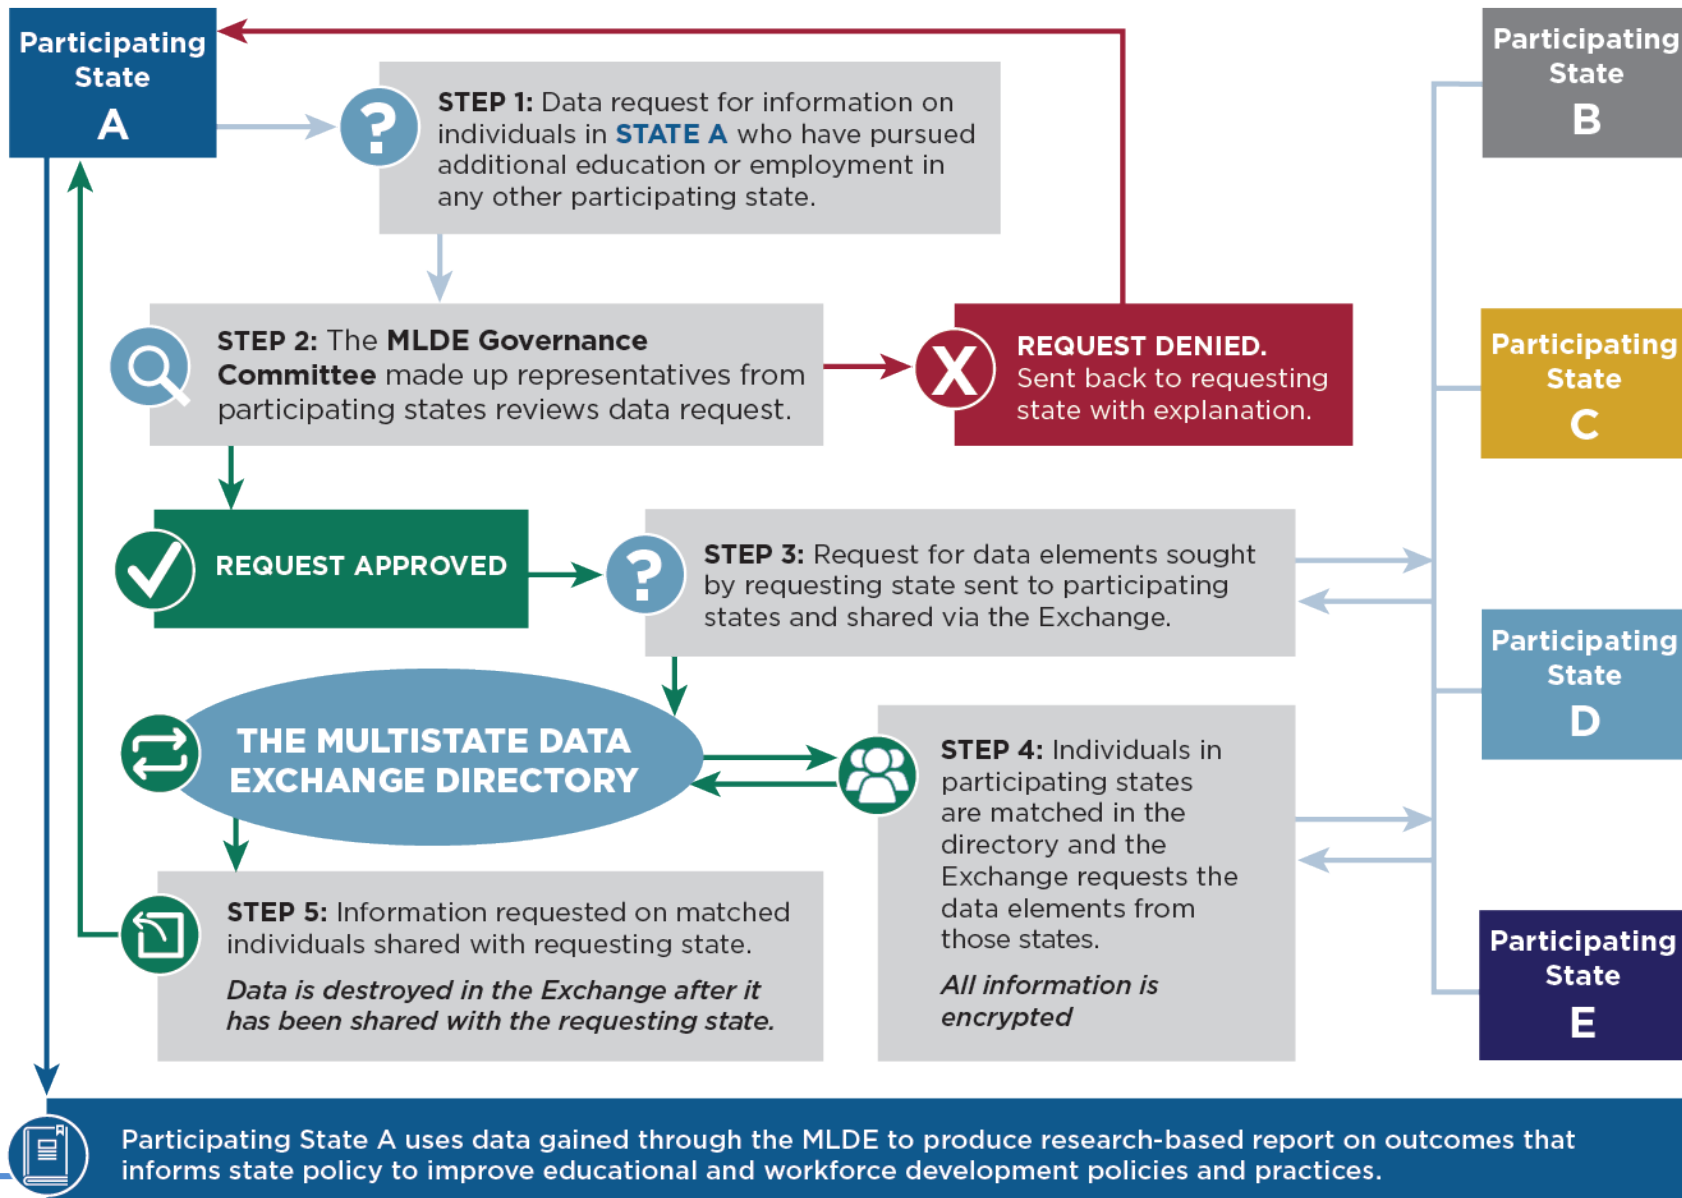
Participating State A

STEP 1: Data request for information on individuals in STATE A who have pursued additional education or employment in any other participating state.

Participating State B

STEP 2: The MLDE Governance Committee made up representatives from participating states reviews data request.

X

REQUEST DENIED. Sent back to requesting state with explanation.

Participating State C

REQUEST APPROVED

STEP 3: Request for data elements sought by requesting state sent to participating states and shared via the Exchange.

Participating State D

THE MULTISTATE DATA EXCHANGE DIRECTORY

STEP 4: Individuals in participating states are matched in the directory and the Exchange requests the data elements from those states.

*All information is encrypted*

STEP 5: Information requested on matched individuals shared with requesting state.

*Data is destroyed in the Exchange after it has been shared with the requesting state.*

Participating State E

Participating State A uses data gained through the MLDE to produce research-based report on outcomes that informs state policy to improve educational and workforce development policies and practices.